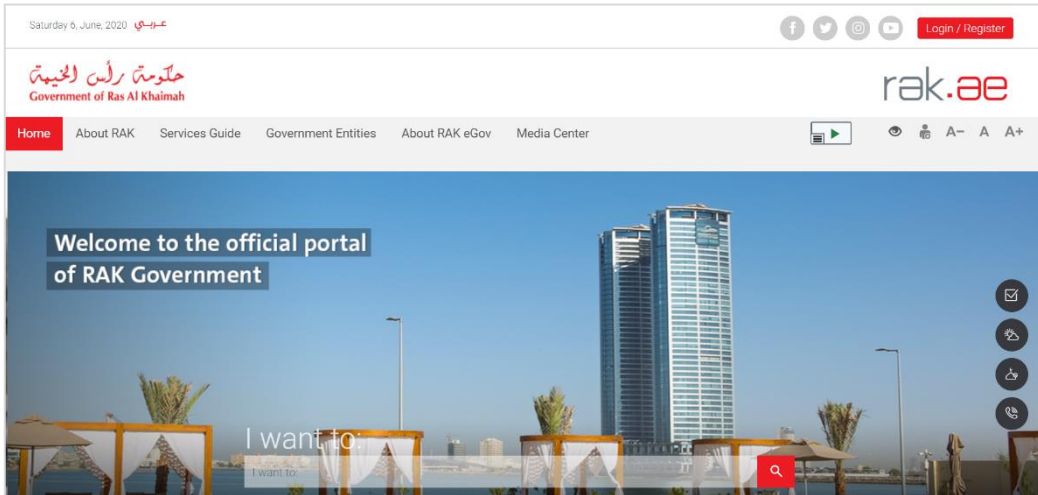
Saturday 6, June, 2020 عربي

Login / Register

حكومة رأس الخيمة
Government of Ras Al Khaimah

rak.ae

Home About RAK Services Guide Government Entities About RAK eGov Media Center

A− A A+

Welcome to the official portal of RAK Government

I want to:

I want to: